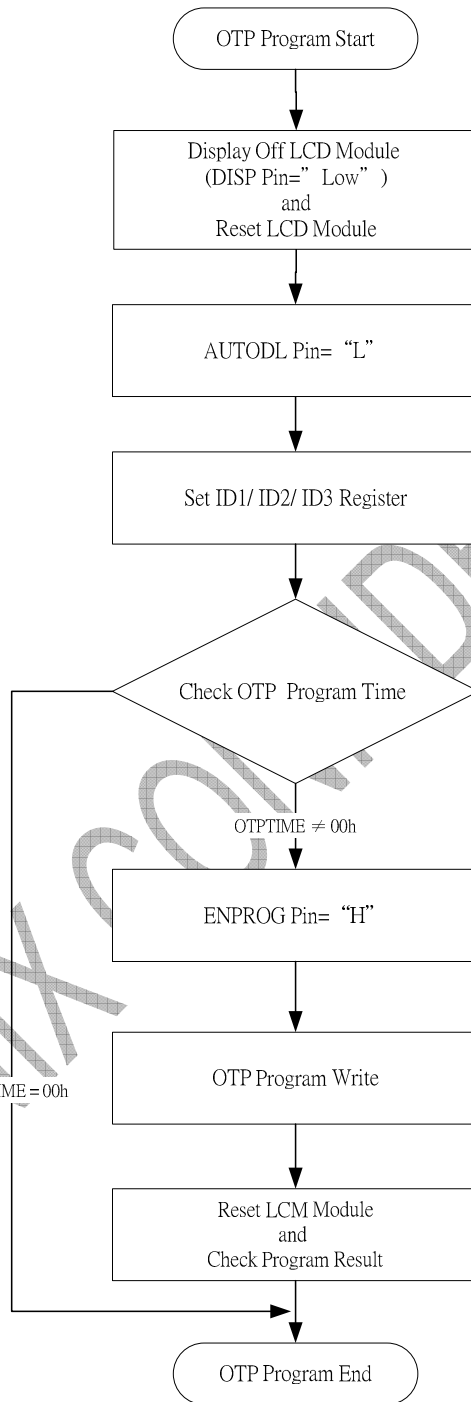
OTP Program Start

Display Off LCD Module (DISP Pin=" Low") and Reset LCD Module

AUTODL Pin= "L"

Set ID1/ ID2/ ID3 Register

Check OTP Program Time

OTPTIME $\neq$ 00h

ENPROG Pin= "H"

ME = 00h

OTP Program Write

Reset LCM Module and Check Program Result

OTP Program End